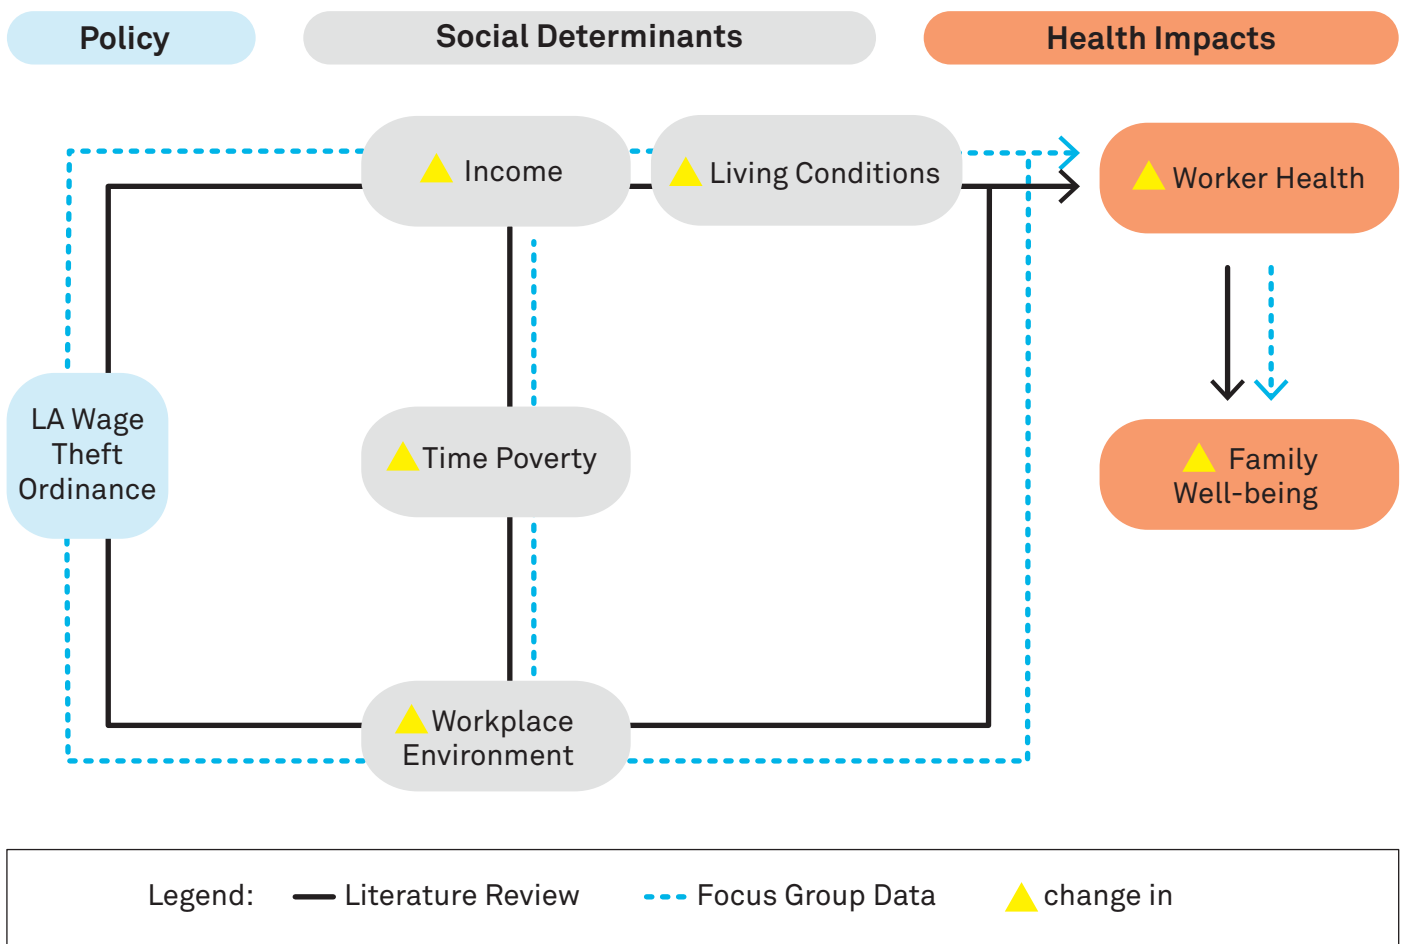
Policy

Social Determinants

Health Impacts

Income

Living Conditions

Worker Health

LA Wage Theft Ordinance

Time Poverty

Family Well-being

Workplace Environment

Legend: Literature Review Focus Group Data change in